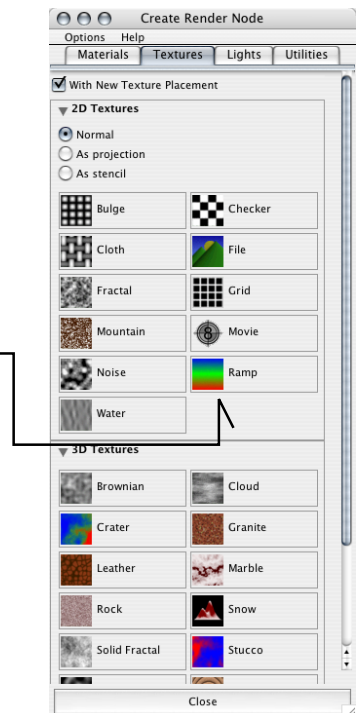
Create Render Node

Options Help

Materials | Textures | Lights | Utilities

With New Texture Placement

2D Textures

Normal
As projection
As stencil

Bulge
Checker
Cloth
File
Fractal
Grid
Mountain
Movie
Noise
Ramp
Water

3D Textures

Brownian
Cloud
Crater
Granite
Leather
Marble
Rock
Snow
Solid Fractal
Stucco

Close